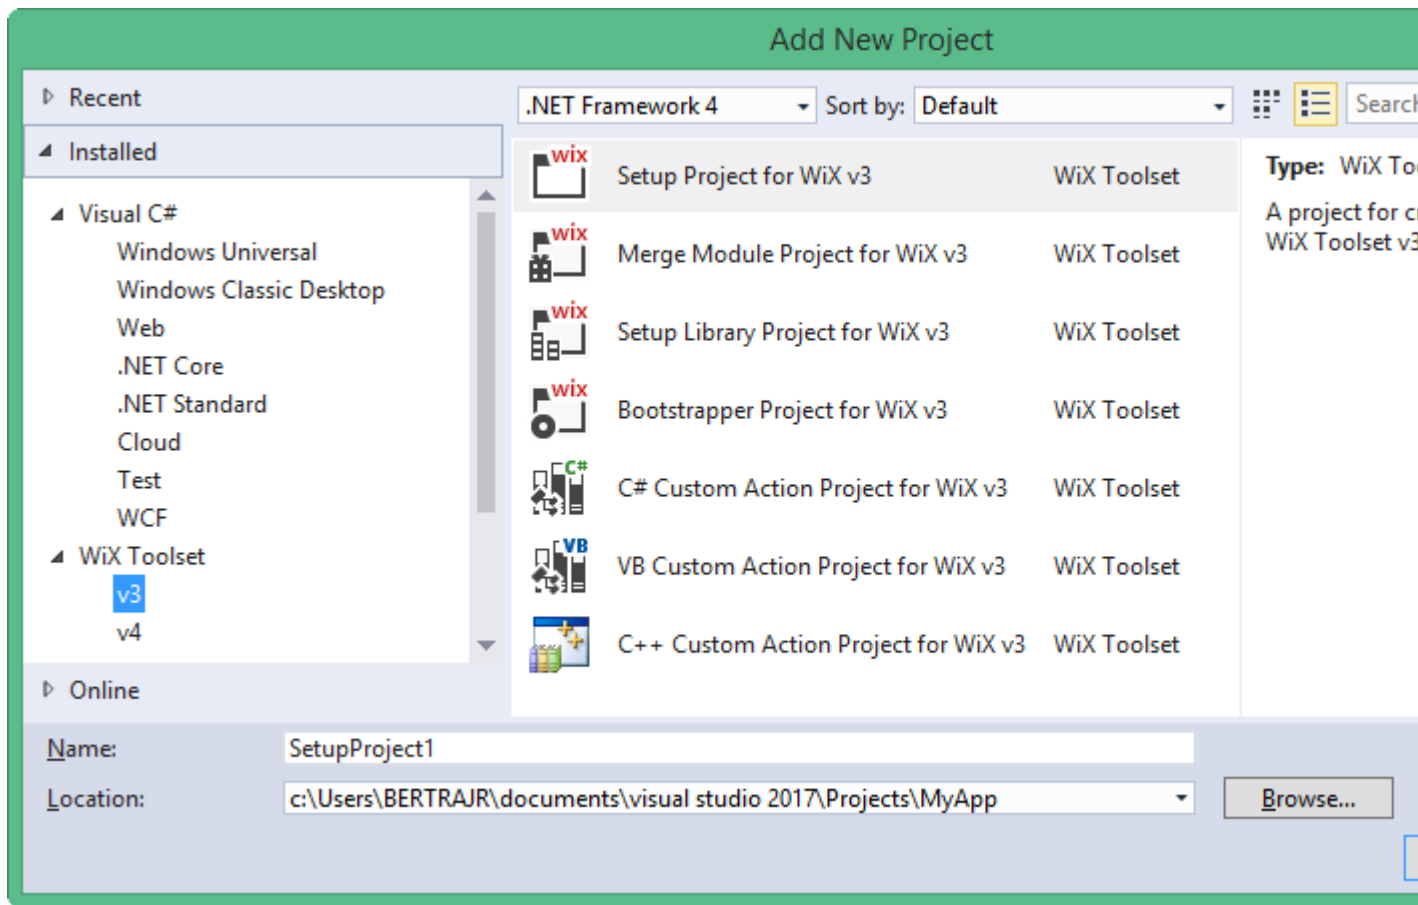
Add New Project

Recent

Installed

Visual C#

Windows Universal

Windows Classic Desktop

Web

.NET Core

.NET Standard

Cloud

Test

WCF

WiX Toolset

v3

v4

Online

.NET Framework 4

Sort by: Default

Searc

| | |
|---|---|
| Setup Project for WiX v3 | WiX Toolset |
| Merge Module Project for WiX v3 | WiX Toolset |
| Setup Library Project for WiX v3 | WiX Toolset |
| Bootstrapper Project for WiX v3 | WiX Toolset |
| C# Custom Action Project for WiX v3 | WiX Toolset |
| VB Custom Action Project for WiX v3 | WiX Toolset |
| C++ Custom Action Project for WiX v3 | WiX Toolset |

Type: WiX To

A project for c WiX Toolset v3

Name: SetupProject1

Location: c:\Users\BERTRAJR\documents\visual studio 2017\Projects\MyApp

Browse...